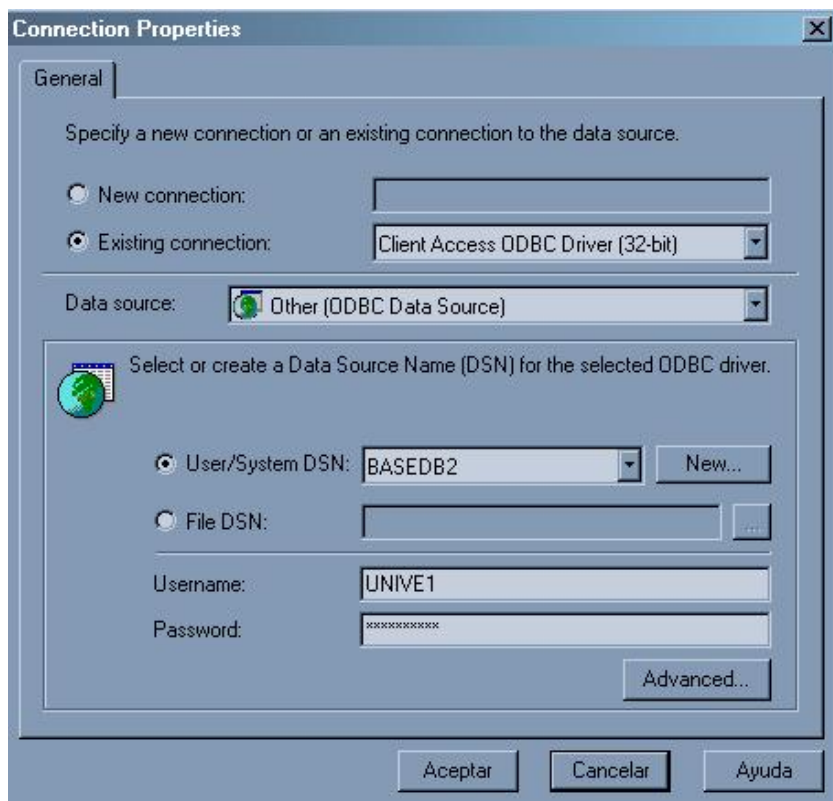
Connection Properties

General

Specify a new connection or an existing connection to the data source.

New connection:

Existing connection: Client Access ODBC Driver (32-bit)

Data source: Other (ODBC Data Source)

Select or create a Data Source Name (DSN) for the selected ODBC driver.

User/System DSN: BASEDB2 New...

File DSN: ...

Username: UNIVE1

Password: **********

Advanced...

Aceptar Cancelar Ayuda